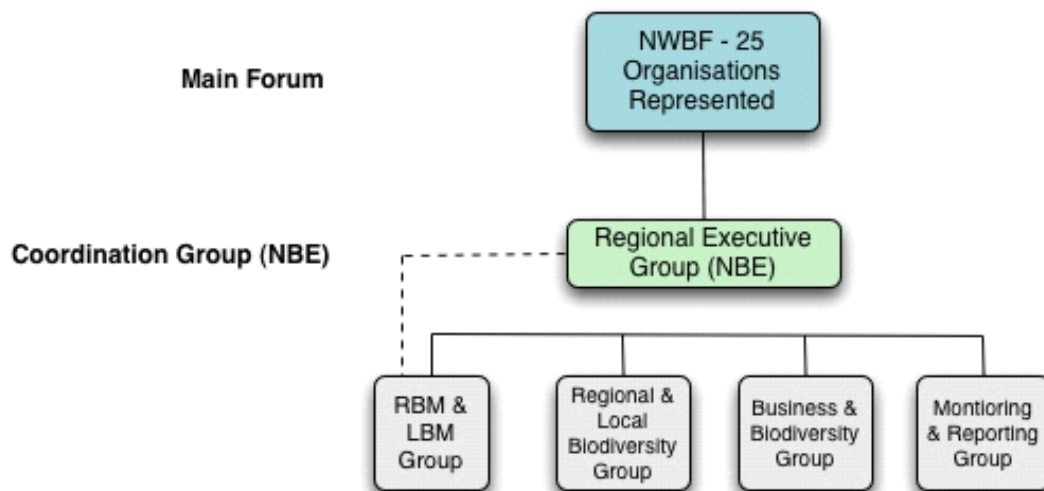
Main Forum

NWBF - 25 Organisations Represented

Coordination Group (NBE)

Regional Executive Group (NBE)

RBM & LBM Group

Regional & Local Biodiversity Group

Business & Biodiversity Group

Montioring & Reporting Group